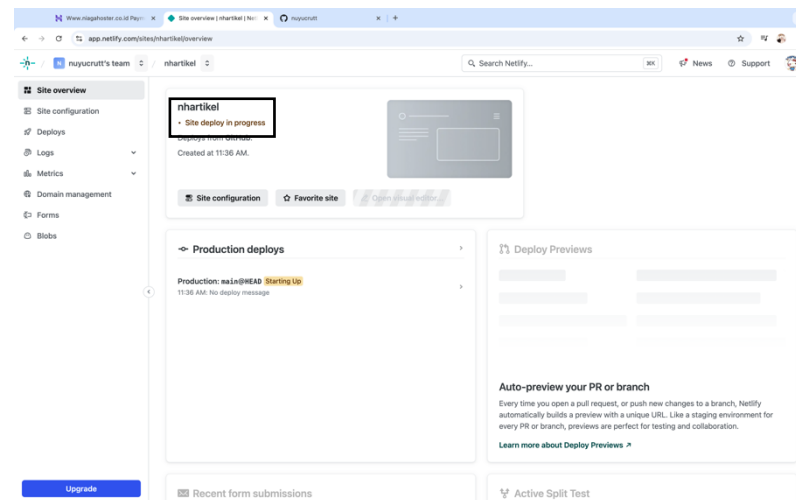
Www.niagahoster.co.id Paym ×
Site overview | nhartikel | Net ×
nuyucrutt ×
+

app.netlify.com/sites/nhartikel/overview

N nuyucrutt's team
nhartikel
Search Netlify...
⌘K
News
Support

Site overview
Site configuration
Deploys
Logs
Metrics
Domain management
Forms
Blobs

nhartikel
• Site deploy in progress
Deploys from GitHub.
Created at 11:36 AM.

Site configuration
Favorite site
Open visual editor...

Production deploys

Production: main@HEAD Starting Up
11:36 AM: No deploy message

Deploy Previews

Auto-preview your PR or branch
Every time you open a pull request, or push new changes to a branch, Netlify automatically builds a preview with a unique URL. Like a staging environment for every PR or branch, previews are perfect for testing and collaboration.
Learn more about Deploy Previews ↗

Upgrade

Recent form submissions
Active Split Test